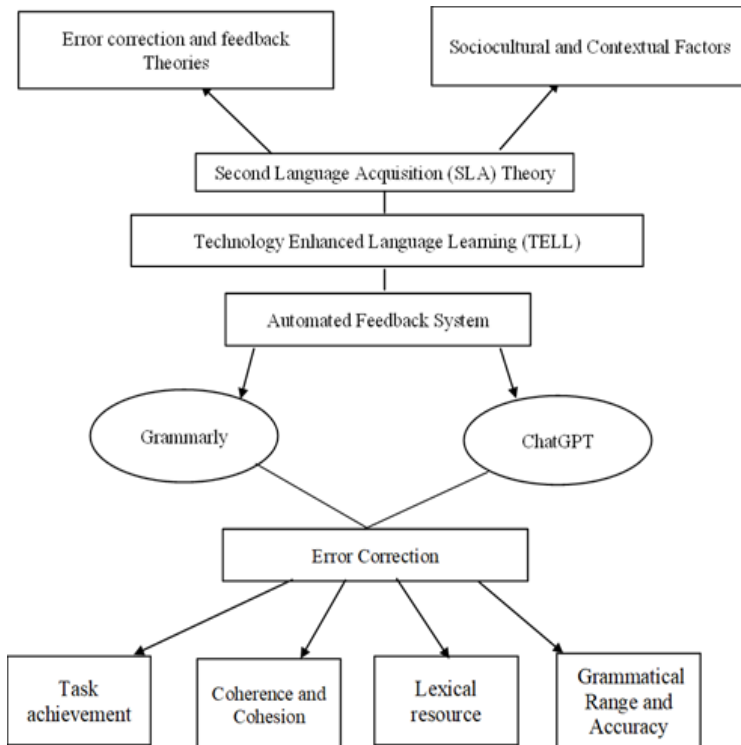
Error correction and feedback Theories

Sociocultural and Contextual Factors

Second Language Acquisition (SLA) Theory

Technology Enhanced Language Learning (TELL)

Automated Feedback System

Grammarly

ChatGPT

Error Correction

Task achievement

Coherence and Cohesion

Lexical resource

Grammatical Range and Accuracy